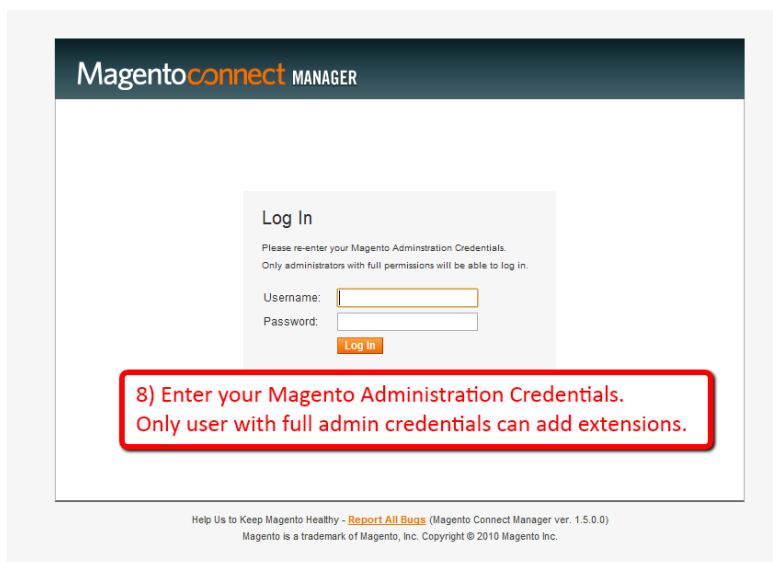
Magentoconnect MANAGER

Log In

Please re-enter your Magento Adminstration Credentials.
Only administrators with full permissions will be able to log in.

Username:
Password:
Log In

8) Enter your Magento Administration Credentials.
Only user with full admin credentials can add extensions.

Help Us to Keep Magento Healthy - Report All Bugs (Magento Connect Manager ver. 1.5.0.0)
Magento is a trademark of Magento, Inc. Copyright © 2010 Magento Inc.